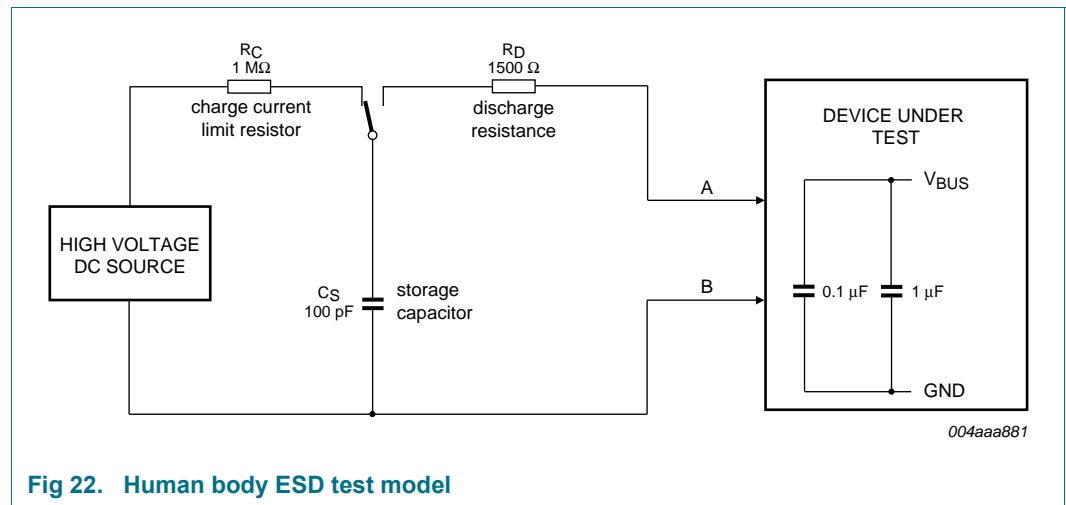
$R_C$
1 MΩ
charge current limit resistor

$R_D$
1500 Ω
discharge resistance

DEVICE UNDER TEST

$V_{BUS}$

A

HIGH VOLTAGE DC SOURCE

$C_S$
100 pF

storage capacitor

B

0.1 μF

1 μF

GND

004aaa881

Fig 22. Human body ESD test model